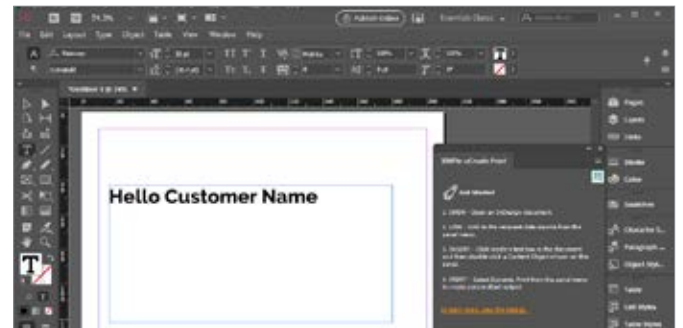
Publish Online

File Edit Layout Type Object Table View Window Help

Hello Customer Name

Pages
Layers
Links
Stroke
Color
Swatches
Character S...
Paragraph ...
Object Styl...
Table
Cell Styles
Table Styles